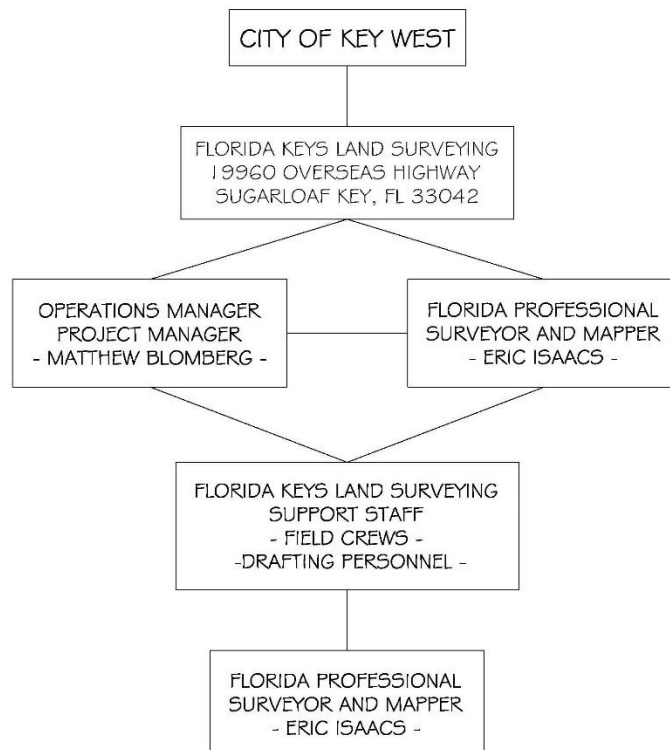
CITY OF KEY WEST

FLORIDA KEYS LAND SURVEYING
19960 OVERSEAS HIGHWAY
SUGARLOAF KEY, FL 33042

OPERATIONS MANAGER
PROJECT MANAGER
- MATTHEW BLOMBERG -

FLORIDA PROFESSIONAL
SURVEYOR AND MAPPER
- ERIC ISAACS -

FLORIDA KEYS LAND SURVEYING
SUPPORT STAFF
- FIELD CREWS -
-DRAFTING PERSONNEL -

FLORIDA PROFESSIONAL
SURVEYOR AND MAPPER
- ERIC ISAACS -